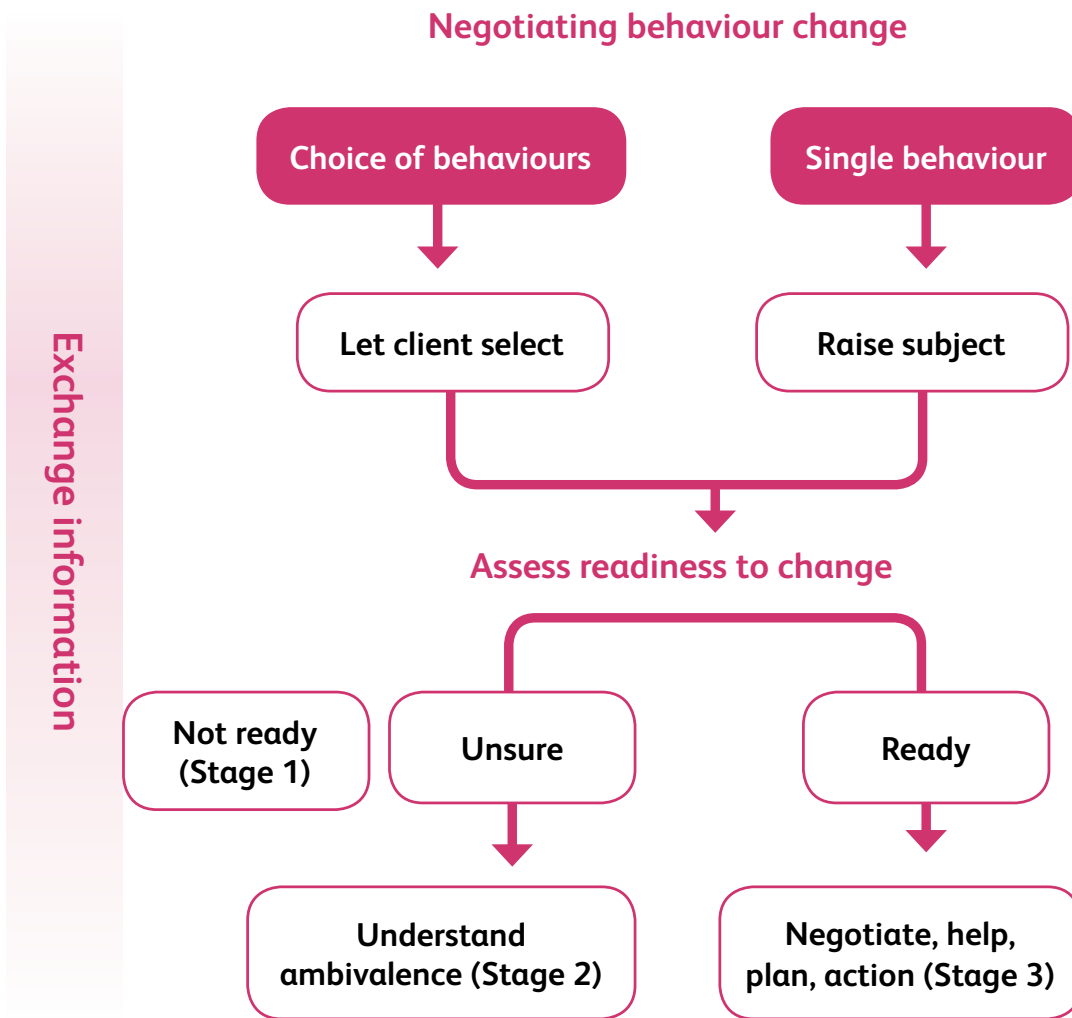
Exchange information

Negotiating behaviour change

Choice of behaviours

Single behaviour

Let client select

Raise subject

Assess readiness to change

Not ready (Stage 1)

Unsure

Ready

Understand ambivalence (Stage 2)

Negotiate, help, plan, action (Stage 3)